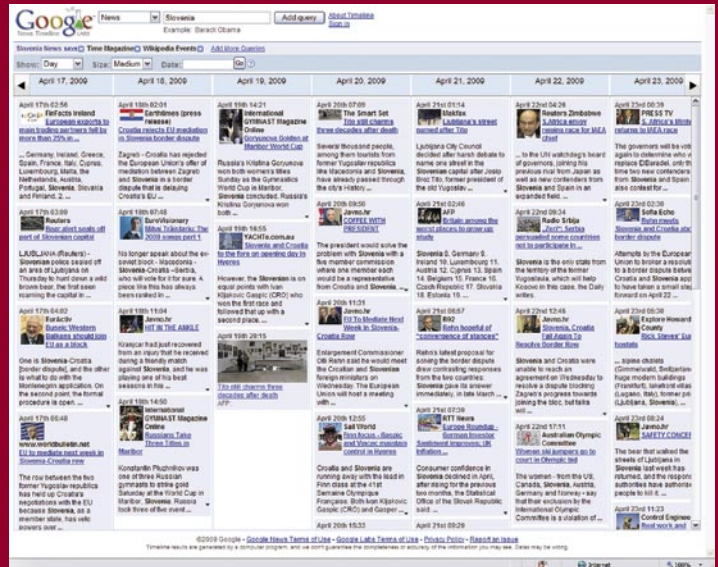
Google News Timeline Labs | News | Slovenia | Add query | About Timeline | Sign in
Example: Barack Obama

Slovenia News | Time Magazine | Wikipedia Events | Add More Queries

Show: Day | Size: Medium | Date: | Go

April 17, 2009 | April 18, 2009 | April 19, 2009 | April 20, 2009 | April 21, 2009 | April 22, 2009 | April 23, 2009

April 17th 02:56
FinFacts Ireland
European exports to main trading partners fell by more than 25% in ...
... Germany, Ireland, Greece, Spain, France, Italy, Cyprus, Luxembourg, Malta, the Netherlands, Austria, Portugal, Slovenia, Slovakia and Finland, 2, ...

April 17th 03:09
Reuters
Boac alert seals off part of Slovenian capital
LJUBLJANA (Reuters) - Slovenian police sealed off an area of Ljubljana on Thursday to hunt down a wild brown bear, the first seen roaming the capital in ...

April 17th 04:02
EurActiv
Brussels: Western Balkans should join EU as a block
One is Slovenia-Croatia [border dispute], and the other is what to do with the Montenegrin application. On the second point, the formal procedure is open ...

April 17th 05:48
www.worldbulletin.net
EU to mediate next week in Slovenia-Croatia row
The row between the two former Yugoslav republics has held up Croatia's negotiations with the EU because Slovenia, as a member state, has veto powers over ...

April 18th 02:01
Earthtimes (press release)
Croatia rejects EU mediation in Slovenia border dispute
Zagreb - Croatia has rejected the European Union's offer of mediation between Zagreb and Slovenia in a border dispute that is delaying Croatia's EU ...

April 18th 07:48
EuroVisionary
Milivoj Tošenko: The 2009 songs part 1
No longer speak about the sovjet block - Macedonia - Slovenia-Croatia - Serbia, who will win the fine race. A piece like this has always been ranked in ...

April 18th 11:04
Javno.hr
HIT IN THE ANKLE
Kraanjcar had just recovered from an injury that he received during a friendly match against Slovenia, and he was playing ant at his best seasons in his ...

April 18th 14:50
International GYMNAST Magazine Online
Russians Take Three Titles in Maribor
Konstantin Pluzhnikov was one of three Russian gymnasts to strike gold Saturday at the World Cup in Maribor, Slovenia. Russia took three of five event ...

April 19th 14:21
International GYMNAST Magazine Online
Goryunova Golden at Maribor World Cup
Russia's Kristina Goryunova won both women's titles Sunday as the Gymnastics World Cup in Maribor, Slovenia concluded. Russia's Goryunova won both ...

April 19th 18:55
YACHTe.com.au
Slovenia and Croatia to the fore on opening day in Hyeres
However, the Slovenian is on equal points with Ivan Kljakovic Gaspic (CRO) who won the first race and followed that up with a second place, ...

April 19th 20:15
Tito still charms three decades after death
AFP

April 20th 07:09
The Smart Set
Tito still charms three decades after death
Several thousand people, among them tourists from former Yugoslav republics like Macedonia and Slovenia, have already passed through the city's History ...

April 20th 09:50
Javno.hr
COFFEE WITH THE PRESIDENT
The president would solve the problem with Slovenia with a five member commission where one member each would be a representative from Croatia and Slovenia, ...

April 20th 11:31
Javno.hr
EU To Mediate Next Week In Slovenia-Croatia Row
Enlargement Commissioner Olli Rehn said he would meet the Croatian and Slovenian foreign ministers on Wednesday. The European Union will host a meeting with ...

April 20th 12:55
Sail World
Finn focus - Gaspic and Vascsec maintain control in Hyeres
Croatia and Slovenia are running away with the lead in Finn class at the 41st Semaine Olympique Française. Both Ivan Kljakovic Gaspic (CRO) and Gasper ...

April 20th 15:33

April 21st 01:14
Makfax
Ljubljana's street named after Tito
Ljubljana City Council decided after harsh debate to name one street in the Slovenian capital after Josip Broz Tito, former president of the old Yugoslav ...

April 21st 02:16
AFP
Britain among the worst places to grow up: study
Slovenia 8, Germany 9, Ireland 10, Luxembourg 11, Austria 12, Cyprus 13, Spain 14, Belgium 15, France 16, Czech Republic 17, Slovenia 18, Estonia 19, ...

April 21st 06:57
B92
Rehn hopeful of "convergence of stances"
Rehn's latest proposal for solving the border dispute drew contrasting responses from the two countries: Slovenia gave its answer immediately, in late March ...

April 21st 07:39
RTT News
Europe Roundup - German Investor Sentiment Improves, UK Inflation ...
Consumer confidence in Slovenia declined in April, after rising for the previous two months, the Statistical Office of the Slovak Republic said. ...

April 21st 09:29

April 22nd 04:26
Reuters Zimbabwe
S.Africa envoy raising race for IAEA chief
... to the UN watchdog's board of governors, joining his previous rival from Japan as well as new contenders from Slovenia and Spain in an expanded field. ...

April 22nd 09:34
Radio Srbija
"Zero"; Serbia persuaded some countries not to participate in ...
Slovenia is the only state from the territory of the former Yugoslavia, which will help Kosovo in this case, the Daily writes.

April 22nd 12:46
Javno.hr
Slovenia, Croatia Fail Again To Resolve Border Row
Slovenia and Croatia were unable to reach an agreement on Wednesday to resolve a dispute blocking Zagreb's progress towards joining the bloc, but talks will ...

April 22nd 17:11
Australian Olympic Committee
Women ski jumpers go to court in Olympic bid
the women - from the US, Canada, Slovenia, Austria, Germany and Norway - say that their exclusion by the International Olympic Committee is a violation of ...

April 23rd 00:39
PRESS TV
S. Africa's envoy returns to IAEA race
The governors will be voting again to determine who will replace ElBaradei, under the two new contenders Slovenia and Spain also contest for ...

April 23rd 02:36
Sofia Echo
EU cuts Slovenia and Croatia border dispute
Attempts by the European Union to broker a resolution to a border dispute between Croatia and Slovenia appear to have taken a small step forward on April 22 ...

April 23rd 05:36
Explore Howard County
Rick Steves' Europe tourists
... alpine chalets (Gimmelwald, Switzerland) huge modern buildings (Frankfurt), lakefront villas (Lugano, Italy), former public (Ljubljana, Slovenia), ...

April 23rd 08:46
Javno.hr
SAFETY CONCERN
The bear that walked the streets of Ljubljana in Slovenia last week has returned, and the responsible authorities have authorised people to kill it. ...

April 23rd 11:29
Control Engineering
Best work and

©2009 Google - Google News Terms of Use - Google Labs Terms of Use - Privacy Policy - Report an issue
Timeline results are generated by a computer program, and we don't guarantee the completeness or accuracy of the information you may see. Dates may be wrong.

Internet | 100%